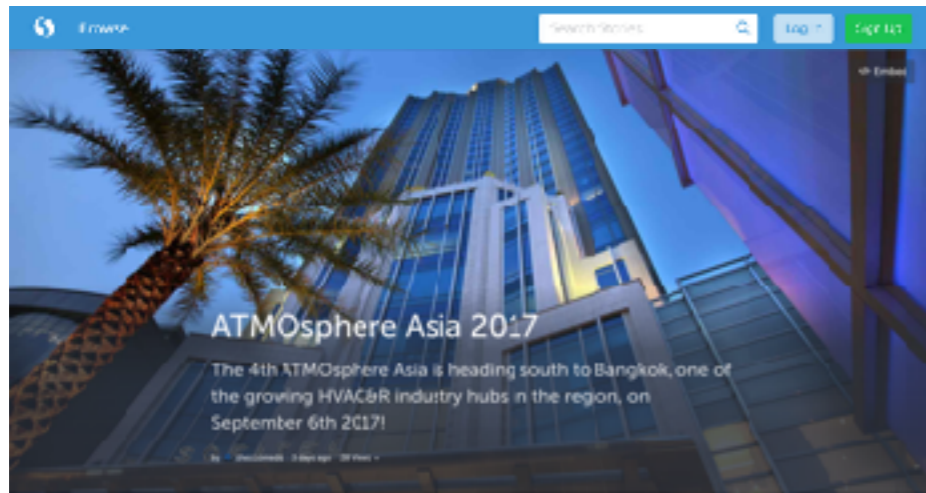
Browse

Search Stories

Log

Sign Up

<> Embed

ATMOsphere Asia 2017

The 4th ATMOsphere Asia is heading south to Bangkok, one of the growing HVAC&R industry hubs in the region, on September 6th 2017!

By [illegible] 3 days ago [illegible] Views